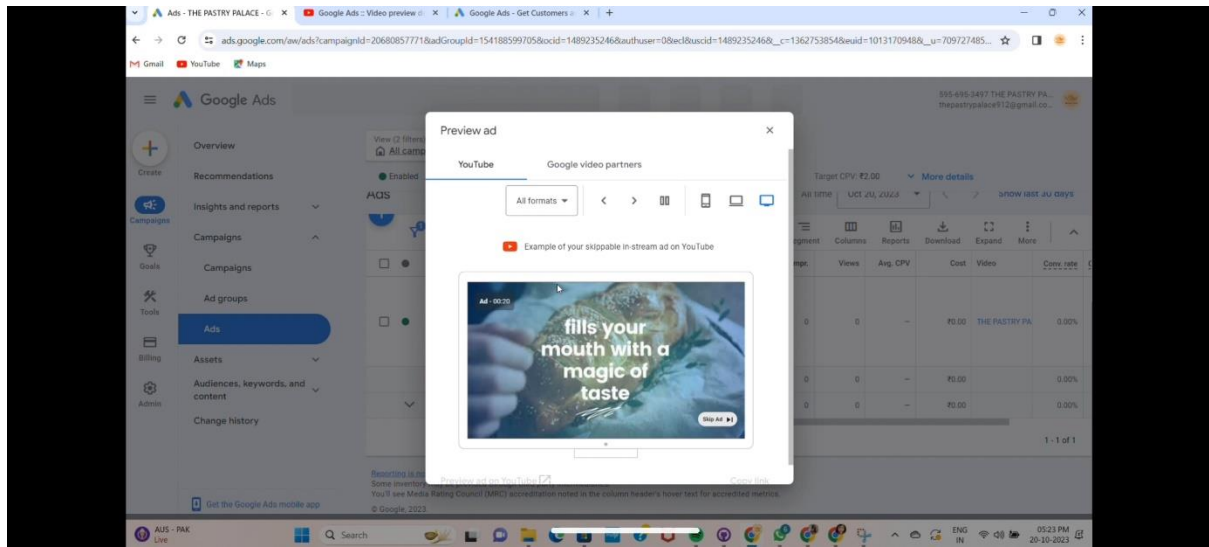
Ads - THE PASTRY PALACE - G | Google Ads :: Video preview | Google Ads - Get Customers

ads.google.com/aw/ads?campaignId=20680857771&adGroupId=154188599705&ocid=1489235246&authuser=0&ecl&uscid=1489235246&__c=1362753854&euid=1013170948&__u=709727485...

Gmail YouTube Maps

Google Ads

555-695-3497 THE PASTRY PA... thepastrypalace912@gmail.co...

Create

Campaigns

Goals

Tools

Billing

Admin

Overview

Recommendations

Insights and reports

Campaigns

Campaigns

Ad groups

Ads

Assets

Audiences, keywords, and content

Change history

Get the Google Ads mobile app

View (2 filters) All camp

Enabled

Ads

Target CPV: ₹2.00 More details

All time Oct 20, 2023 Show last 30 days

Segment Columns Reports Download Expand More

Impr. Views Avg. CPV Cost Video Conv. rate

0 0 – ₹0.00 THE PASTRY PA 0.00%

0 0 – ₹0.00 0.00%

0 0 – ₹0.00 0.00%

1 - 1 of 1

Reporting is no

Some inventory

You'll see Media Rating Council (MRC) accreditation noted in the column header's hover text for accredited metrics.

© Google, 2023.

Preview ad

YouTube Google video partners

All formats

Example of your skippable in-stream ad on YouTube

Ad · 00:20

fills your mouth with a magic of taste

Skip Ad

Preview ad on YouTube Copy link

AUS - PAK Live

Search

ENG IN

05:23 PM 20-10-2023